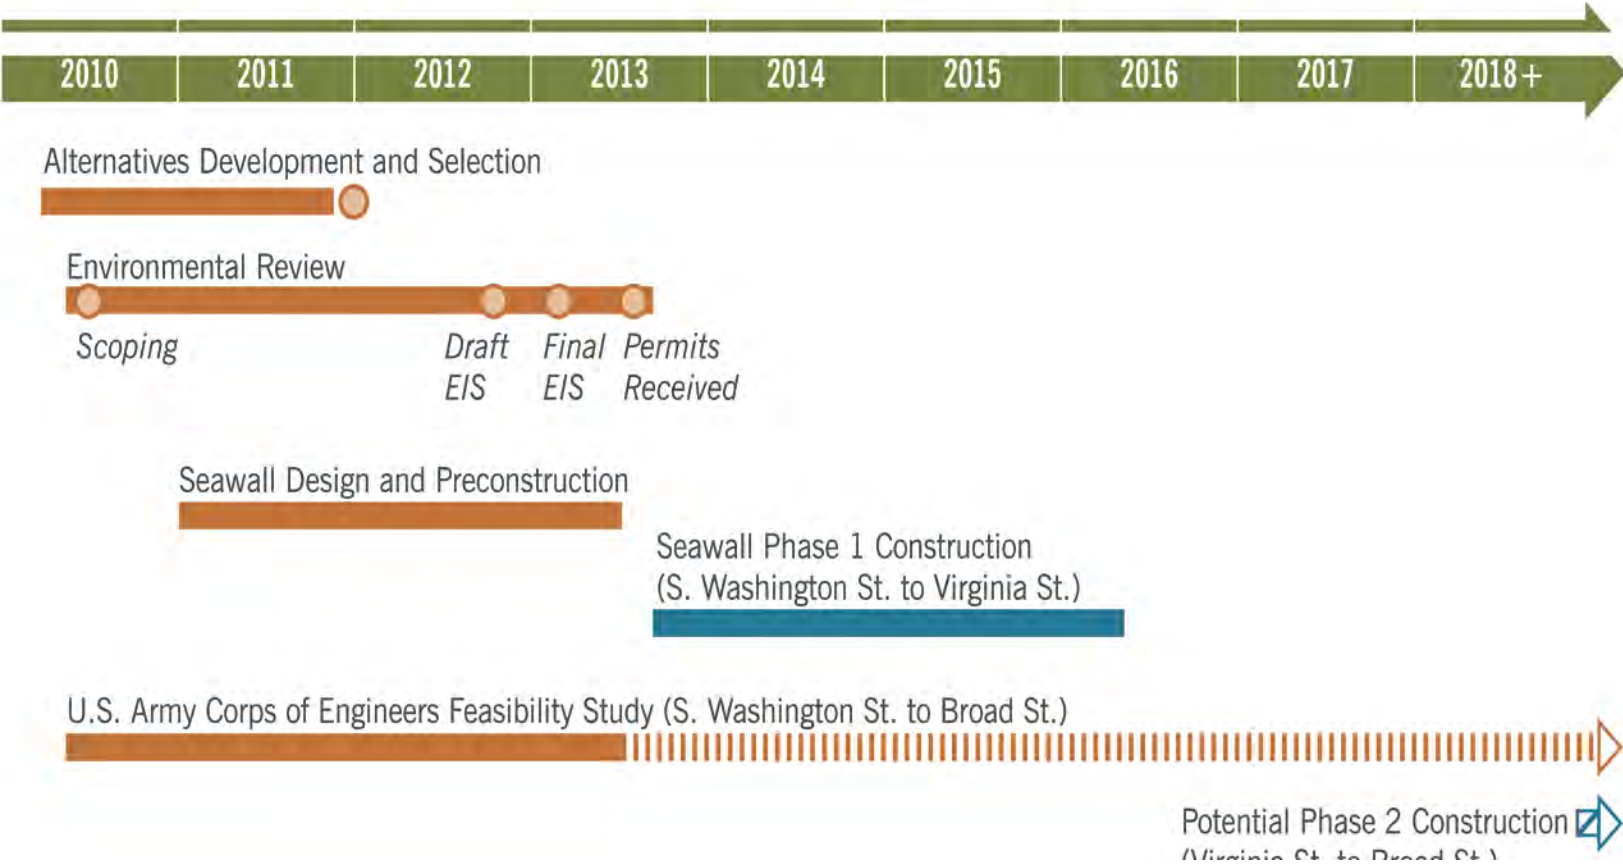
| 2010 | 2011 | 2012 | 2013 | 2014 | 2015 | 2016 | 2017 | 2018+ |
|---|---|---|---|---|---|---|---|---|

Alternatives Development and Selection

Environmental Review

Scoping

Draft EIS

Final EIS

Permits Received

Seawall Design and Preconstruction

Seawall Phase 1 Construction (S. Washington St. to Virginia St.)

U.S. Army Corps of Engineers Feasibility Study (S. Washington St. to Broad St.)

Potential Phase 2 Construction

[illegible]